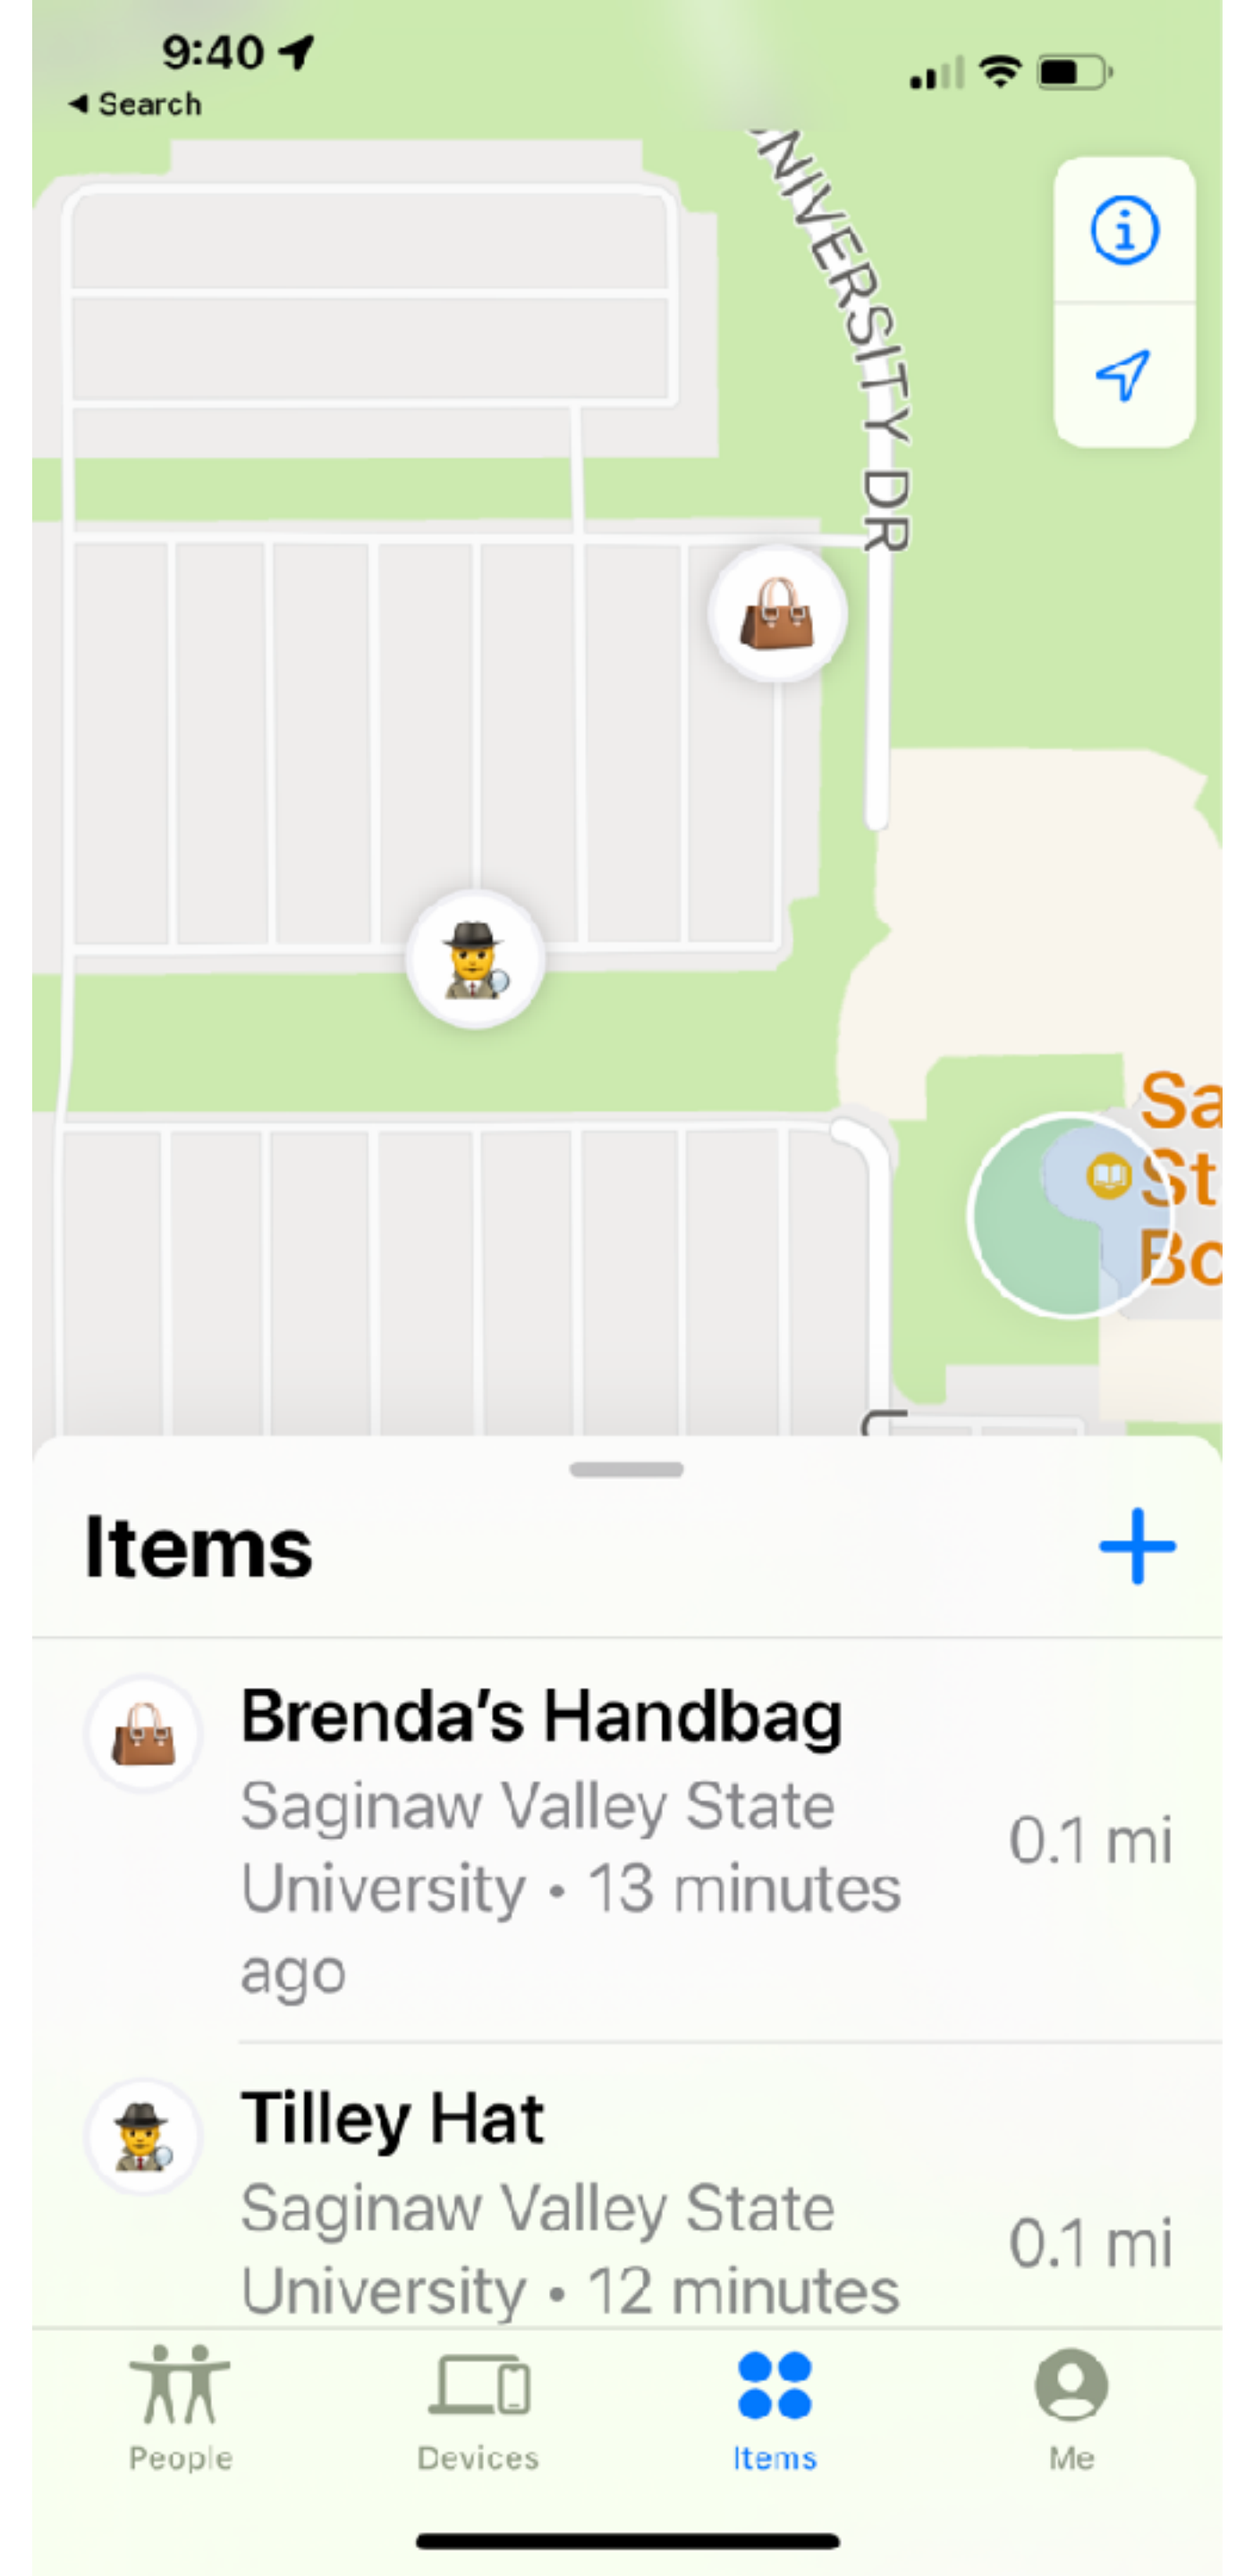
9:40

◂ Search

NIVERSITY DR

Sa
St
Bo

Items

+

Brenda's Handbag
Saginaw Valley State University • 13 minutes ago
0.1 mi

Tilley Hat
Saginaw Valley State University • 12 minutes
0.1 mi

People
Devices
Items
Me